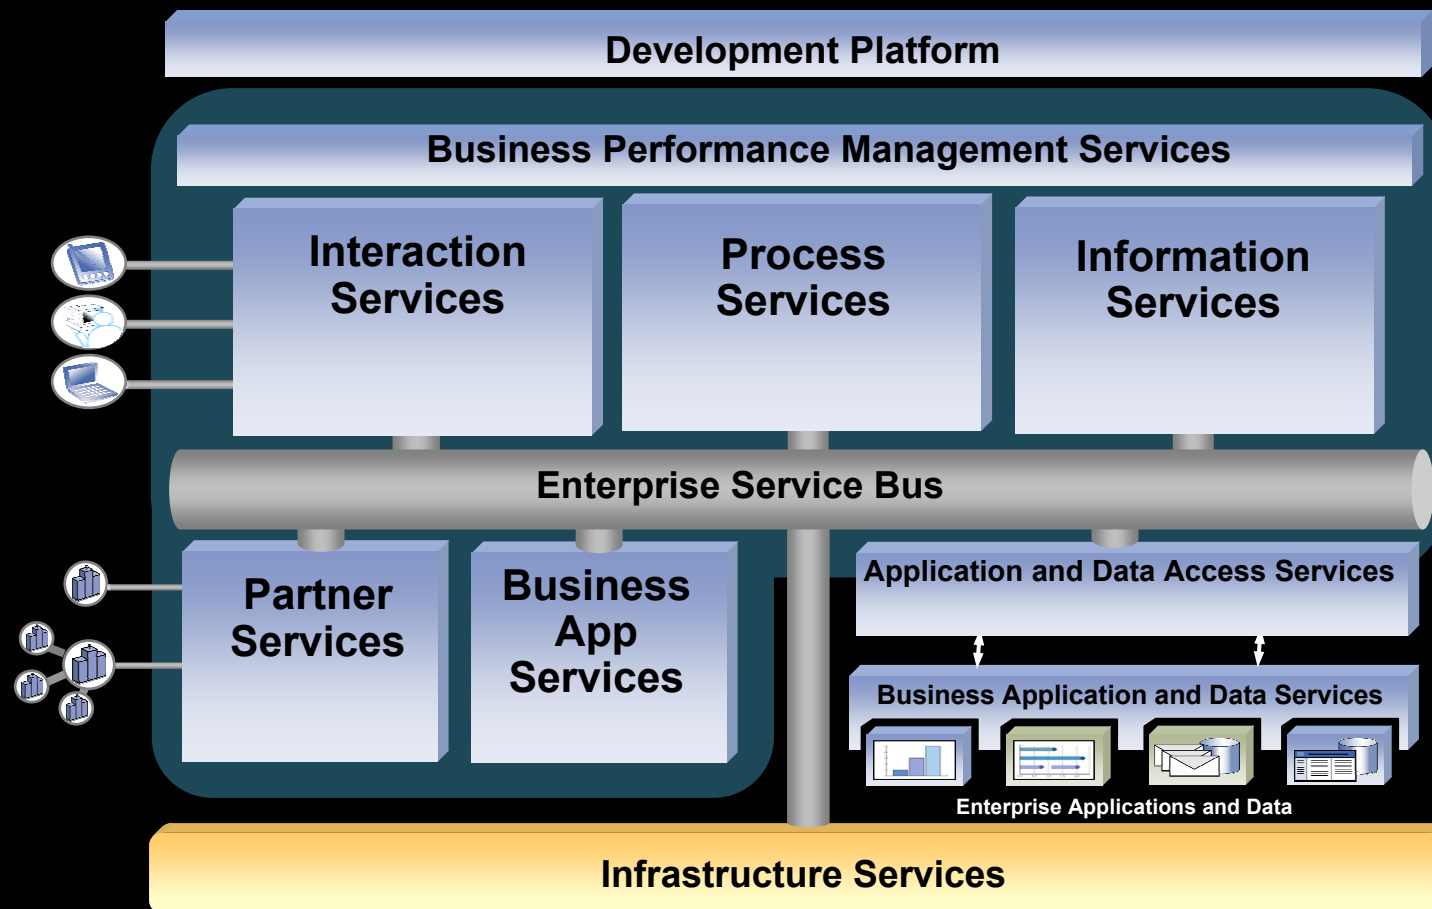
Development Platform

Business Performance Management Services

Interaction Services

Process Services

Information Services

Enterprise Service Bus

Partner Services

Business App Services

Application and Data Access Services

Business Application and Data Services

Enterprise Applications and Data

Infrastructure Services